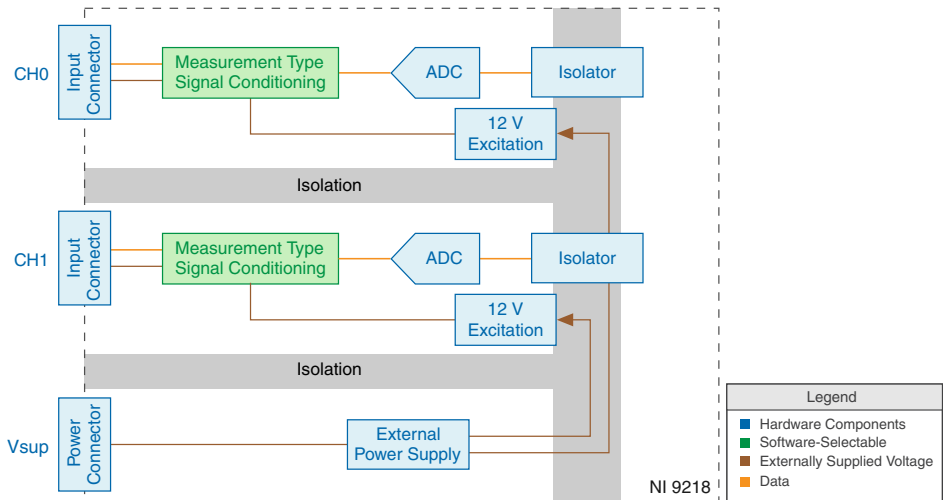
CH0

Input Connector

Measurement Type Signal Conditioning

ADC

Isolator

12 V Excitation

Isolation

CH1

Input Connector

Measurement Type Signal Conditioning

ADC

Isolator

12 V Excitation

Isolation

Vsup

Power Connector

External Power Supply

NI 9218

Legend

Hardware Components

Software-Selectable

Externally Supplied Voltage

Data